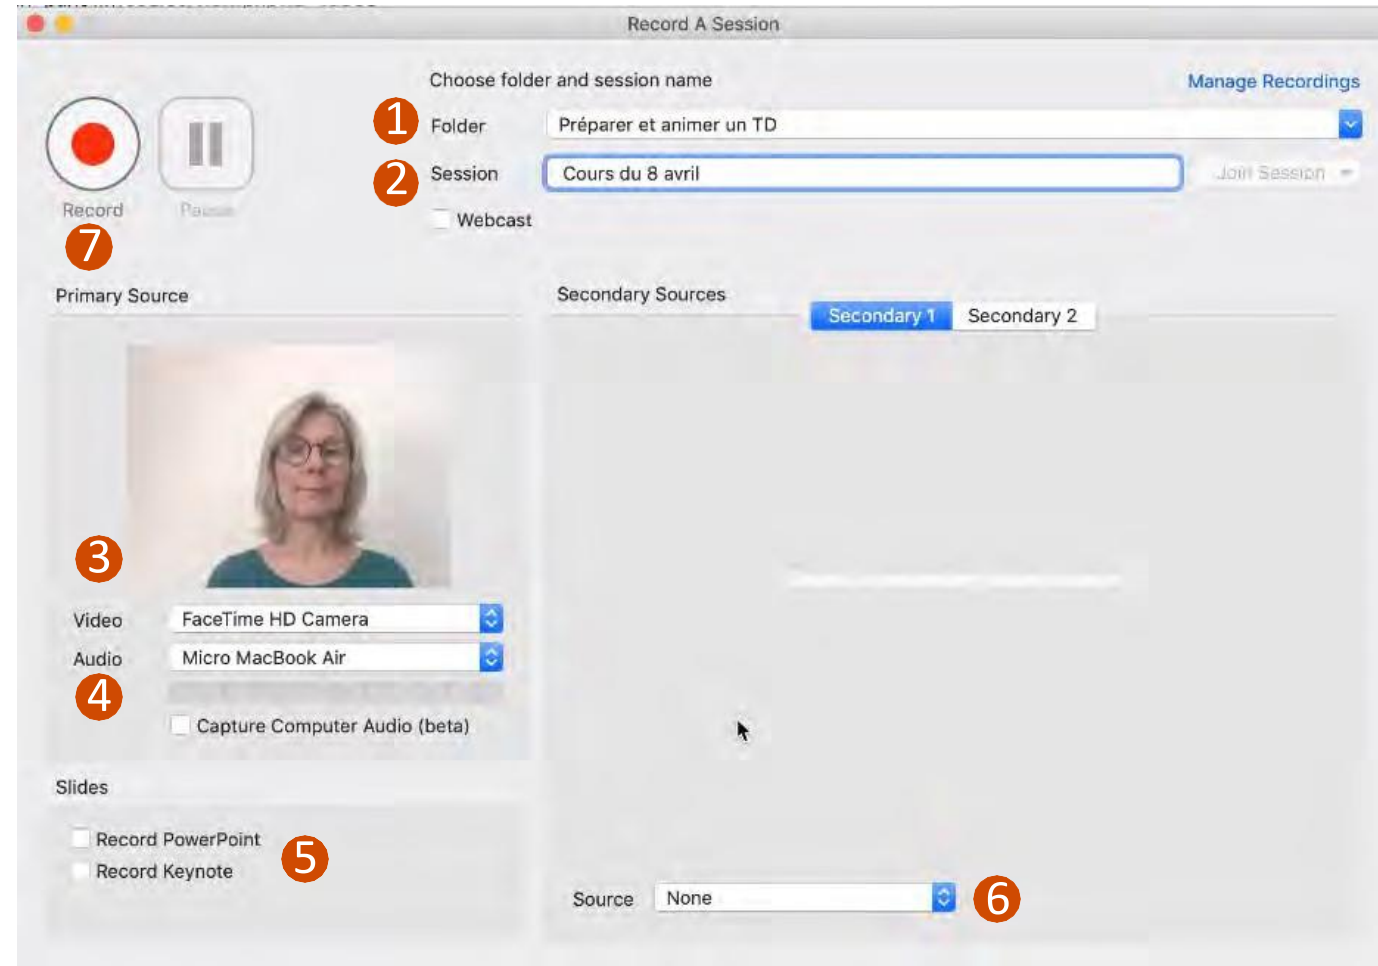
Record A Session

Record

Pause

7

Choose folder and session name

Manage Recordings

1 Folder Préparer et animer un TD

2 Session Cours du 8 avril

Join Session

Webcast

Primary Source

3

Video FaceTime HD Camera

Audio Micro MacBook Air

4

Capture Computer Audio (beta)

Slides

Record PowerPoint

Record Keynote

5

Secondary Sources

Secondary 1 Secondary 2

Source None

6